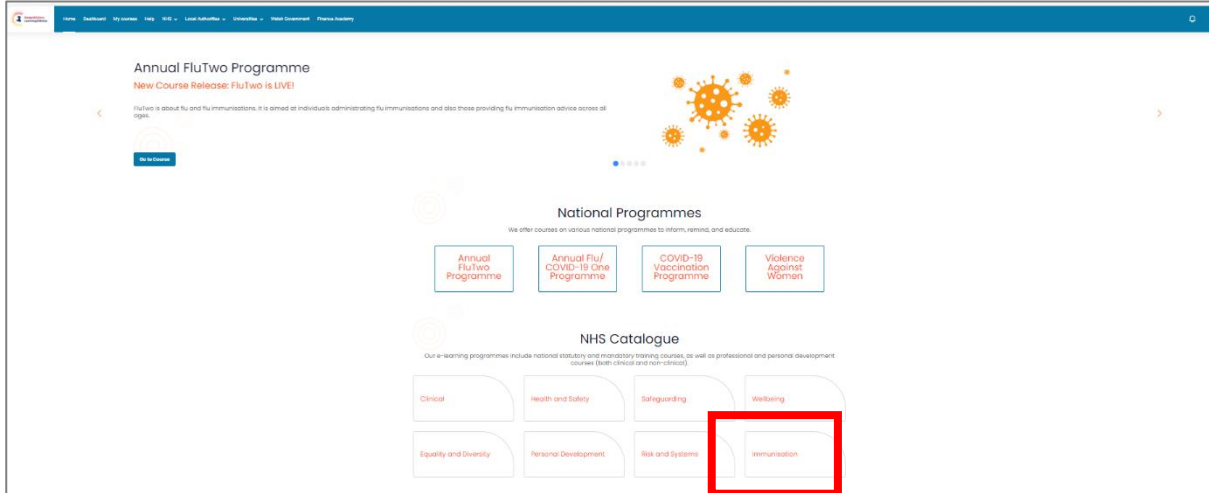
Home Dashboard My courses Help RHE Local Authorities Universities Welsh Government Finance Academy

Annual FluTwo Programme

New Course Release: FluTwo is LIVE!

FluTwo is about flu and flu immunisations, it is aimed at individuals administrating flu immunisations and also those providing flu immunisation advice across all ages.

Go to Course

National Programmes

We offer courses on various national programmes to inform, remind, and educate.

Annual FluTwo Programme

Annual Flu/ COVID-19 One Programme

COVID-19 Vaccination Programme

Violence Against Women

NHS Catalogue

Our e-learning programmes include national statutory and mandatory training courses, as well as professional and personal development courses (both clinical and non-clinical).

Clinical

Health and Safety

Safeguarding

Wellbeing

Equality and Diversity

Personal Development

Risk and Systems

Immunisation